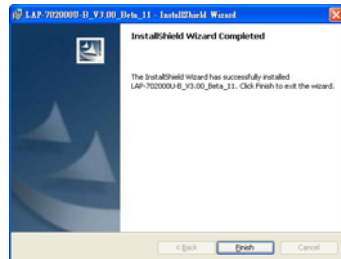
LAP-702000U-B_V3.00_Beta_11 - InstallShield Wizard

InstallShield Wizard Completed

The InstallShield Wizard has successfully installed LAP-702000U-B_V3.00_Beta_11. Click Finish to exit the wizard.

< Back

Finish

Cancel